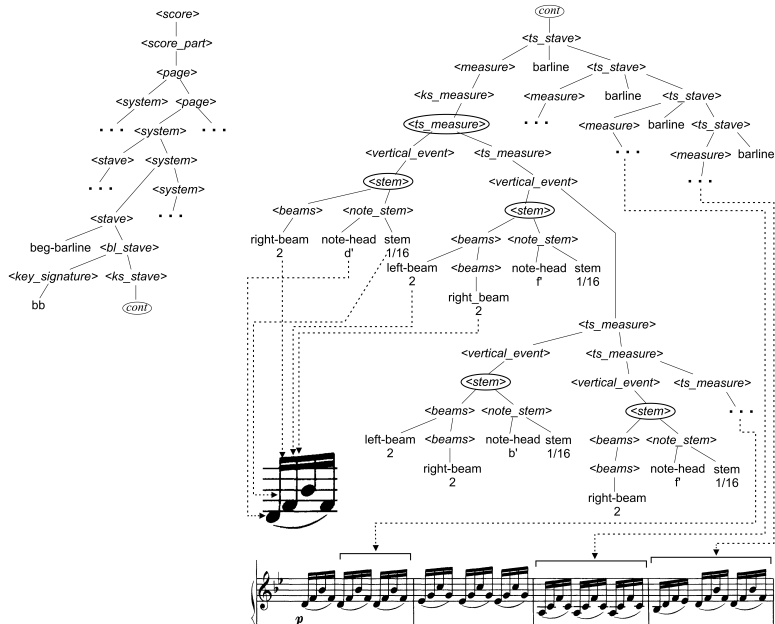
<score>
<score_part>
<page>
<system> <page>
. . . <system> . . .
<stave> <system>
. . . <system>
. . .
<stave>
beg-barline <bl_stave>
<key_signature> <ks_stave>
bb cont

cont
<ts_stave>
<measure> barline <ts_stave>
<ks_measure> <measure> barline <ts_stave>
<ts_measure> . . . <measure> barline <ts_stave>
<vertical_event> <ts_measure> . . . <measure> barline
<stem> <vertical_event> . . .
<beams> <note_stem> <stem>
right-beam 2 note-head d' stem 1/16 <beams> <note_stem>
left-beam 2 <beams> note-head f' stem 1/16
right_beam 2
<ts_measure>
<vertical_event> <ts_measure>
<stem> <vertical_event> <ts_measure>
<beams> <note_stem> <stem> . . .
left-beam 2 <beams> note-head b' stem 1/16 <beams> <note_stem>
right-beam 2 <beams> note-head f' stem 1/16
right-beam 2

p